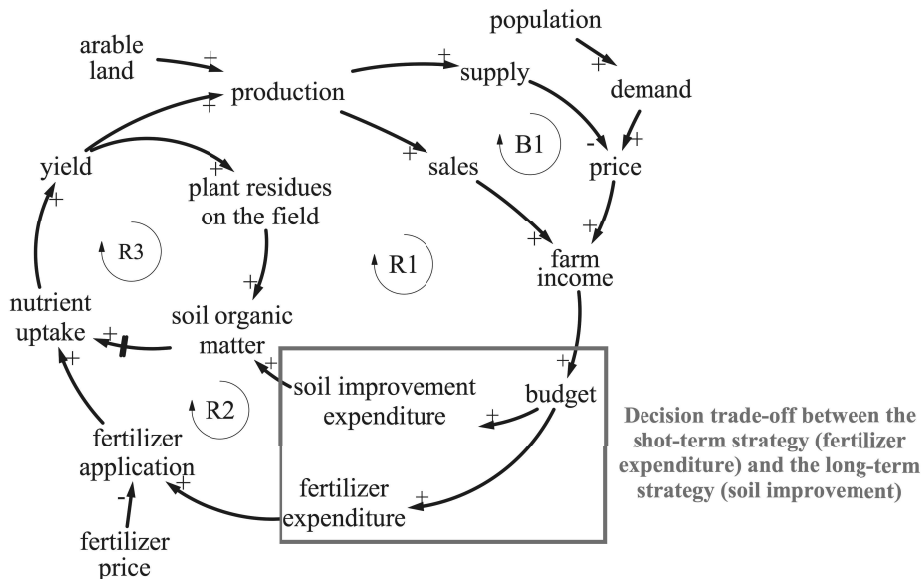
population
+
demand
arable land
+
production
+
supply
+
+
B1
-
price
+
sales
yield
+
plant residues on the field
+
+
R3
R1
+
farm income
+
nutrient uptake
+
soil organic matter
+
soil improvement expenditure
R2
budget
+
+
fertilizer application
-
+
fertilizer expenditure
+
fertilizer price
Decision trade-off between the shot-term strategy (fertilizer expenditure) and the long-term strategy (soil improvement)